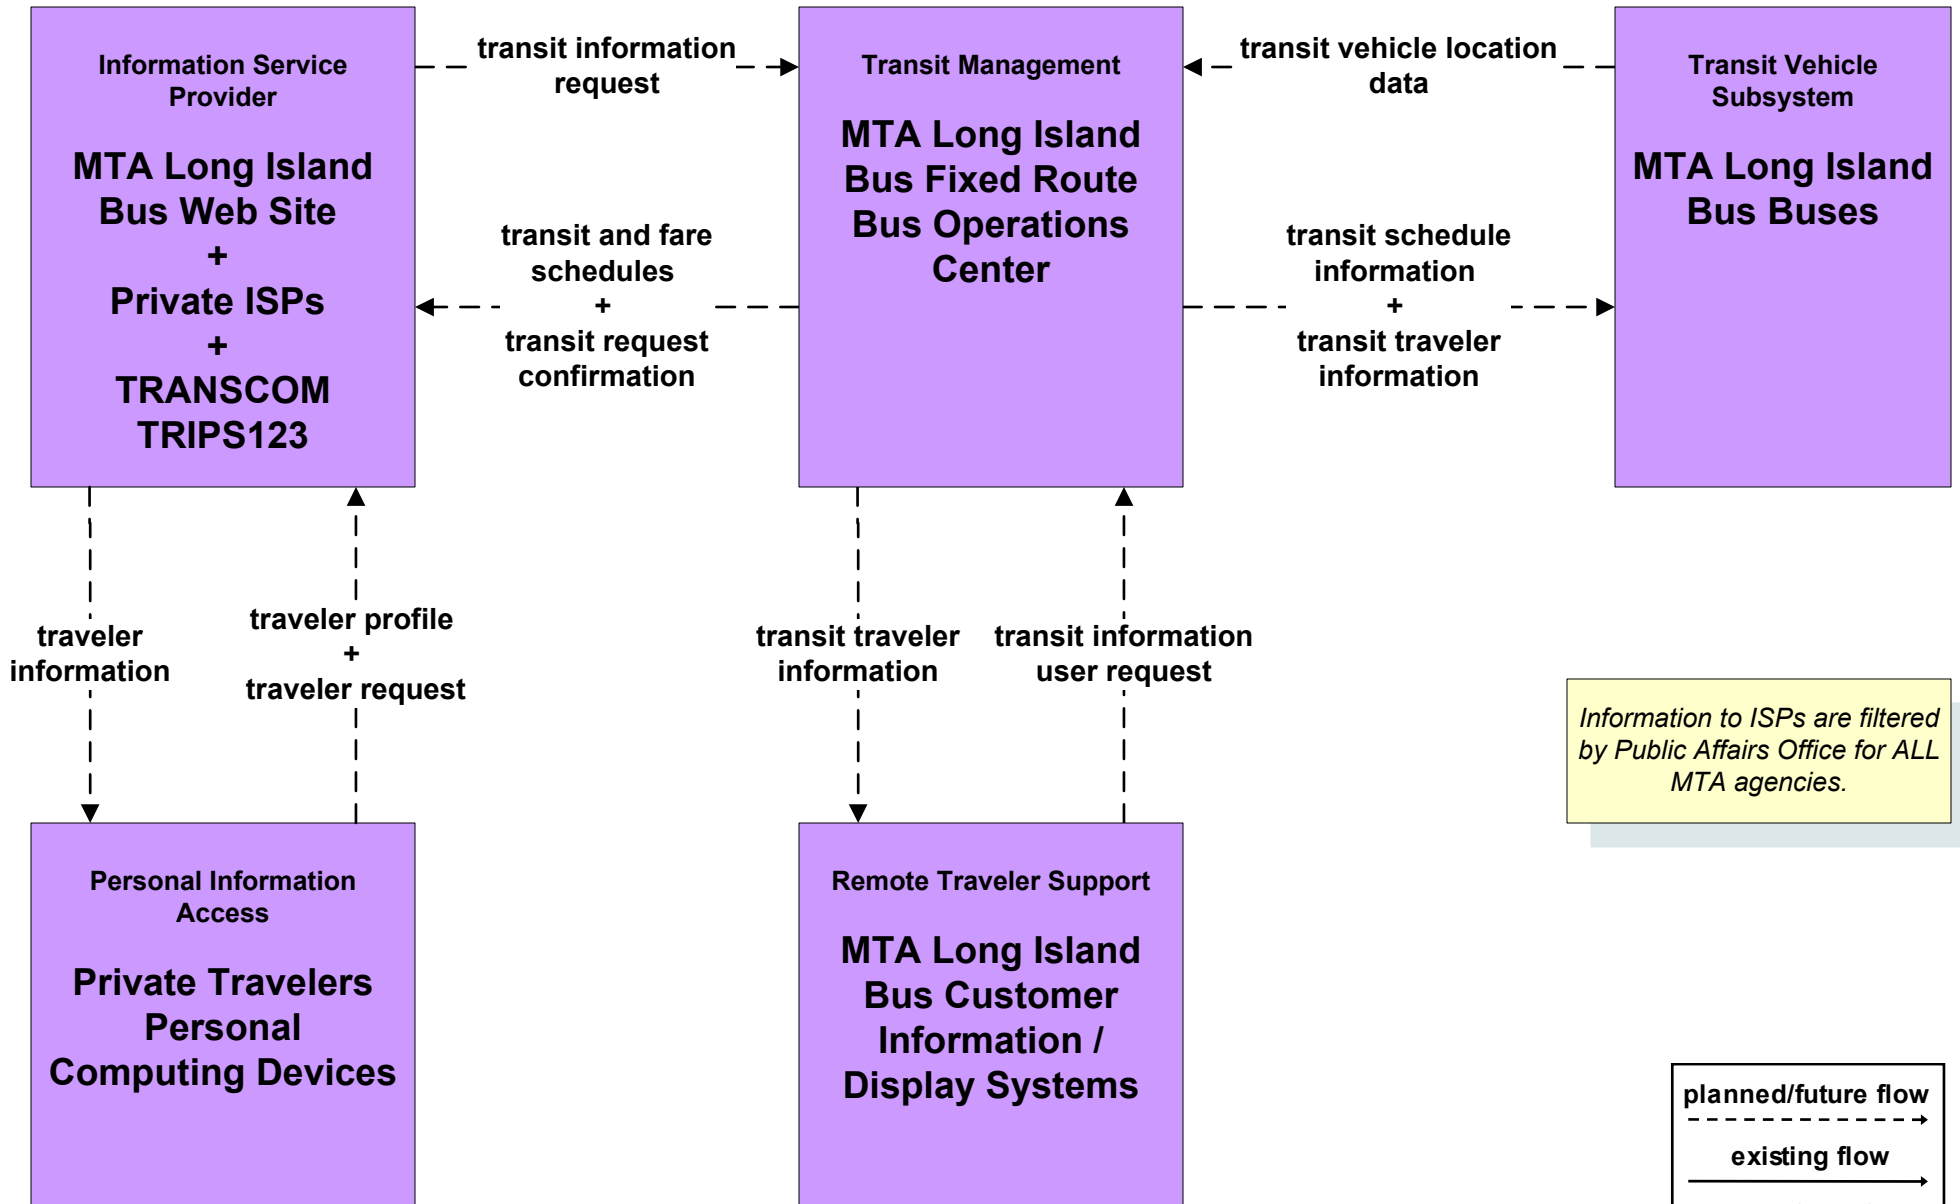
Information Service Provider

MTA Long Island Bus Web Site
+
Private ISPs
+
TRANSCOM TRIPS123

transit information request

Transit Management

MTA Long Island Bus Fixed Route Bus Operations Center

transit vehicle location data

Transit Vehicle Subsystem

MTA Long Island Bus Buses

transit and fare schedules
+
transit request confirmation

transit schedule information
+
transit traveler information

traveler information

traveler profile
+
traveler request

transit traveler information

transit information user request

Information to ISPs are filtered by Public Affairs Office for ALL MTA agencies.

Personal Information Access

Private Travelers Personal Computing Devices

Remote Traveler Support

MTA Long Island Bus Customer Information / Display Systems

planned/future flow

existing flow